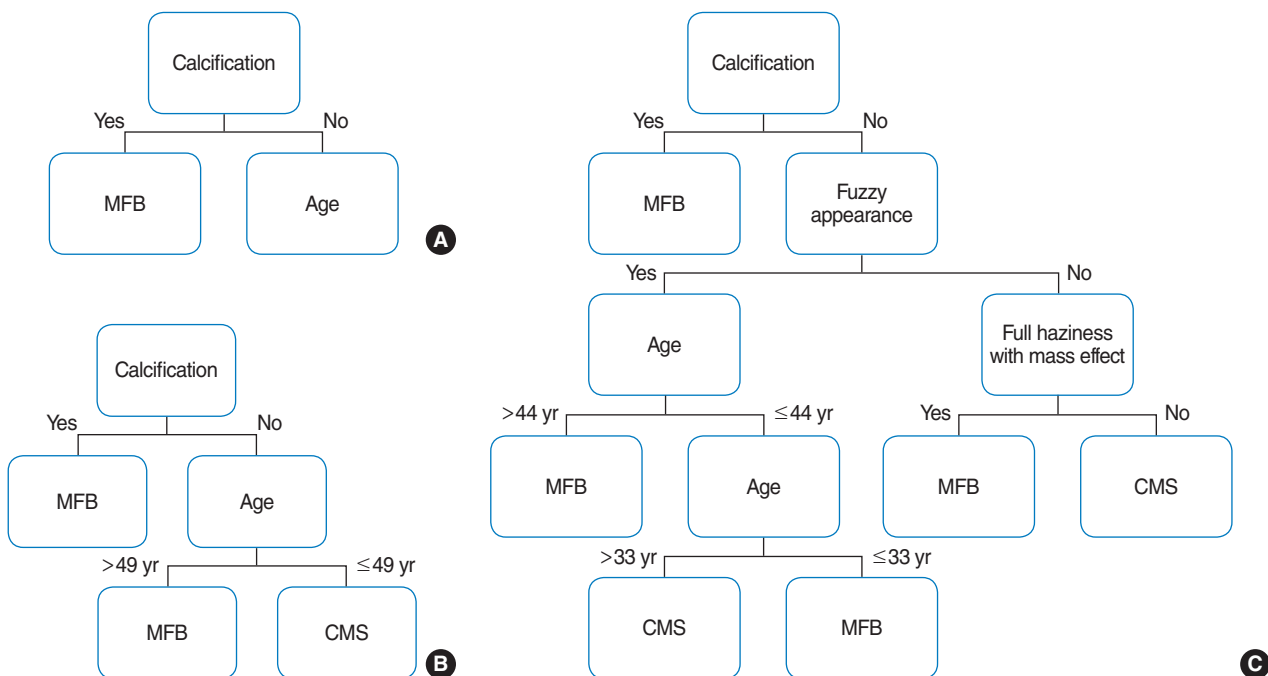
Calcification

Yes

No

MFB

Age

A

Calcification

Yes

No

MFB

Age

>49 yr

≤49 yr

MFB

CMS

B

Calcification

Yes

No

MFB

Fuzzy appearance

Yes

No

Age

Full haziness with mass effect

>44 yr

≤44 yr

Yes

No

MFB

Age

MFB

CMS

>33 yr

≤33 yr

CMS

MFB

C